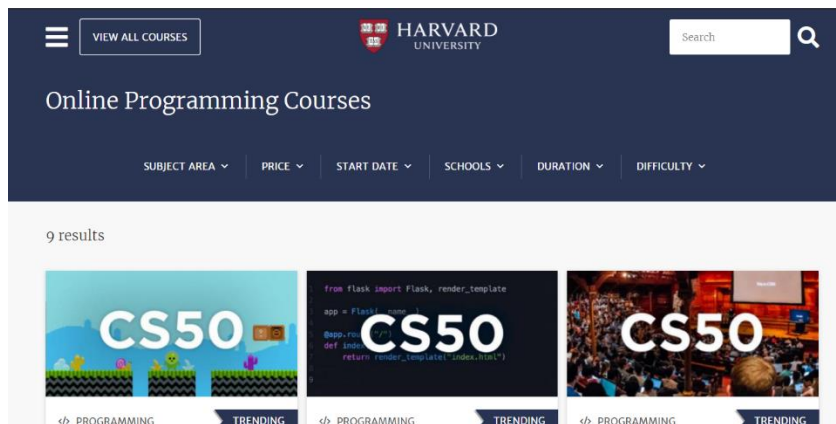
VIEW ALL COURSES

HARVARD UNIVERSITY

Search

Online Programming Courses

SUBJECT AREA
PRICE
START DATE
SCHOOLS
DURATION
DIFFICULTY

9 results

CS50

from flask import Flask, render_template

app = Flask(__name__)

@app.route("/")
def index
return render_template("index.html")

CS50

CS50

</> PROGRAMMING
TRENDING

</> PROGRAMMING
TRENDING

</> PROGRAMMING
TRENDING